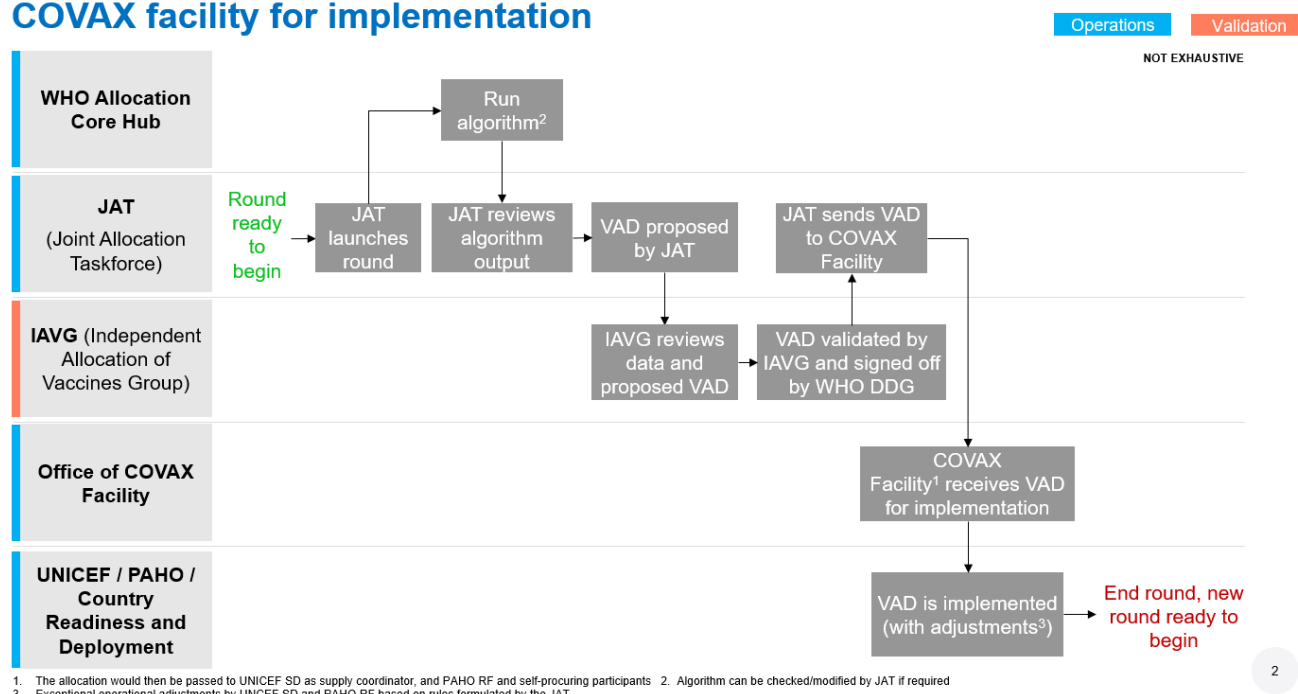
COVAX facility for implementation

Operations

Validation

NOT EXHAUSTIVE

WHO Allocation Core Hub

JAT (Joint Allocation Taskforce)

IAVG (Independent Allocation of Vaccines Group)

Office of COVAX Facility

UNICEF / PAHO / Country Readiness and Deployment

Round ready to begin

JAT launches round

Run algorithm$^2$

JAT reviews algorithm output

VAD proposed by JAT

JAT sends VAD to COVAX Facility

IAVG reviews data and proposed VAD

VAD validated by IAVG and signed off by WHO DDG

COVAX Facility$^1$ receives VAD for implementation

VAD is implemented (with adjustments$^3$)

End round, new round ready to begin

1. The allocation would then be passed to UNICEF SD as supply coordinator, and PAHO RF and self-procuring participants 2. Algorithm can be checked/modified by JAT if required
3. Exceptional operational adjustments by UNICEF SD and PAHO RF based on rules formulated by the JAT

2